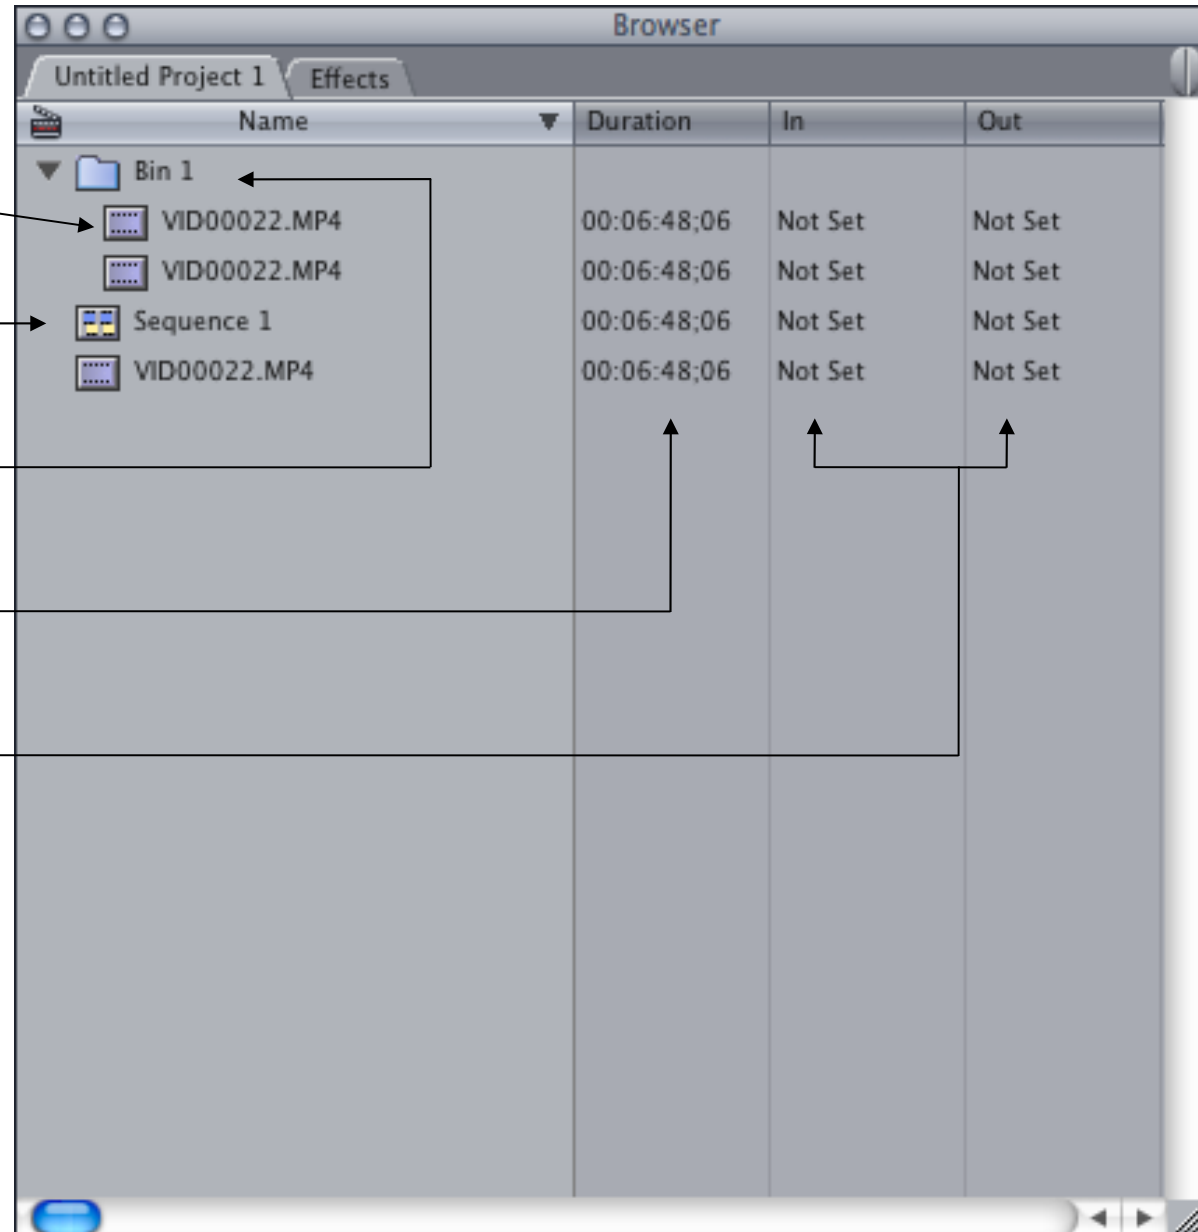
Browser

Untitled Project 1 | Effects

| Name | Duration | In | Out |
|---|---|---|---|
| Bin 1 | | | |
| VID00022.MP4 | 00:06:48;06 | Not Set | Not Set |
| VID00022.MP4 | 00:06:48;06 | Not Set | Not Set |
| Sequence 1 | 00:06:48;06 | Not Set | Not Set |
| VID00022.MP4 | 00:06:48;06 | Not Set | Not Set |